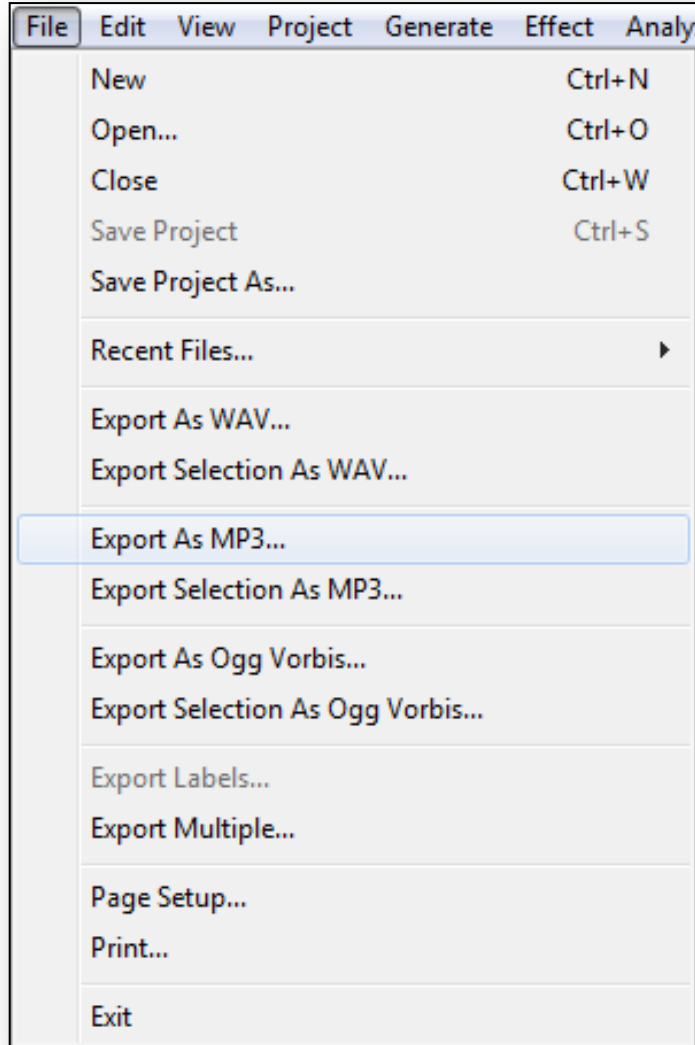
File Edit View Project Generate Effect Analy

New Ctrl+N
Open... Ctrl+O
Close Ctrl+W
Save Project Ctrl+S
Save Project As...

Recent Files...

Export As WAV...
Export Selection As WAV...

Export As MP3...
Export Selection As MP3...

Export As Ogg Vorbis...
Export Selection As Ogg Vorbis...

Export Labels...
Export Multiple...

Page Setup...
Print...

Exit